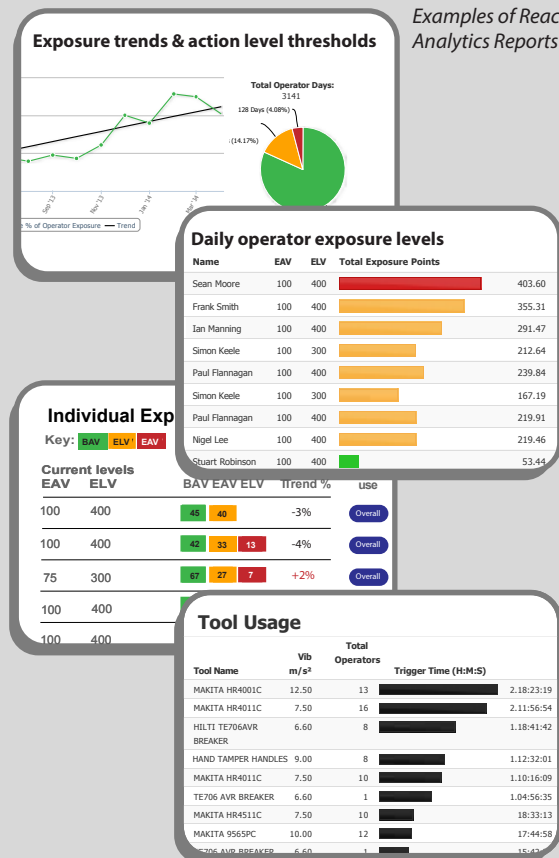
Examples of Reac
Analytics Reports

Exposure trends & action level thresholds

Total Operator Days:
3141

128 Days (4.08%)

(14.17%)

Sep '13
Nov '13
Jan '14
Mar '14

% of Operator Exposure — Trend

Daily operator exposure levels

| Name | EAV | ELV | Total Exposure Points | |
|---|---|---|---|---|
| Sean Moore | 100 | 400 | | 403.60 |
| Frank Smith | 100 | 400 | | 355.31 |
| Ian Manning | 100 | 400 | | 291.47 |
| Simon Keele | 100 | 300 | | 212.64 |
| Paul Flannagan | 100 | 400 | | 239.84 |
| Simon Keele | 100 | 300 | | 167.19 |
| Paul Flannagan | 100 | 400 | | 219.91 |
| Nigel Lee | 100 | 400 | | 219.46 |
| Stuart Robinson | 100 | 400 | | 53.44 |

Individual Exp

Key: BAV ELV EAV

Current levels

| EAV | ELV | BAV EAV ELV | Trend % | use |
|---|---|---|---|---|
| 100 | 400 | 45 40 | -3% | Overall |
| 100 | 400 | 42 33 13 | -4% | Overall |
| 75 | 300 | 67 27 7 | +2% | Overall |
| 100 | 400 | | | |
| 100 | 400 | | | |

Tool Usage

| Tool Name | Vib m/s² | Total Operators | Trigger Time (H:M:S) |
|---|---|---|---|
| MAKITA HR4001C | 12.50 | 13 | 2.18:23:19 |
| MAKITA HR4011C | 7.50 | 16 | 2.11:56:54 |
| HILTI TE706AVR BREAKER | 6.60 | 8 | 1.18:41:42 |
| HAND TAMPER HANDLES | 9.00 | 8 | 1.12:32:01 |
| MAKITA HR4011C | 7.50 | 10 | 1.10:16:09 |
| TE706 AVR BREAKER | 6.60 | 1 | 1.04:56:35 |
| MAKITA HR4511C | 7.50 | 10 | 18:33:13 |
| MAKITA 9565PC | 10.00 | 12 | 17:44:58 |
| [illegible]706 AVR BREAKER | 6.60 | 1 | 15:4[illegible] |